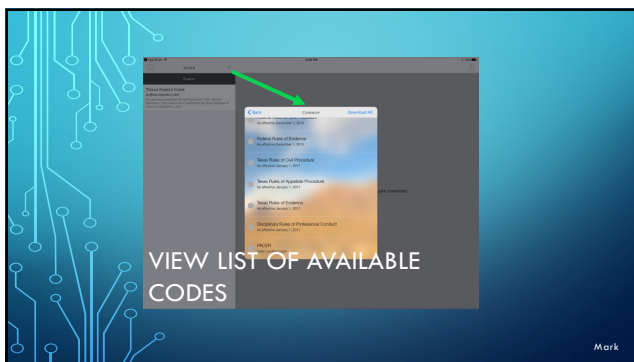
Library

Texas Family Code

Back Content Download All

Federal Rules of Evidence
As effective December 1, 2016

Texas Rules of Civil Procedure
As effective January 1, 2017

Texas Rules of Appellate Procedure
As effective January 1, 2017

Texas Rules of Evidence
As effective January 1, 2017

Disciplinary Rules of Professional Conduct
As effective January 1, 2017

PACER

VIEW LIST OF AVAILABLE CODES

Mark